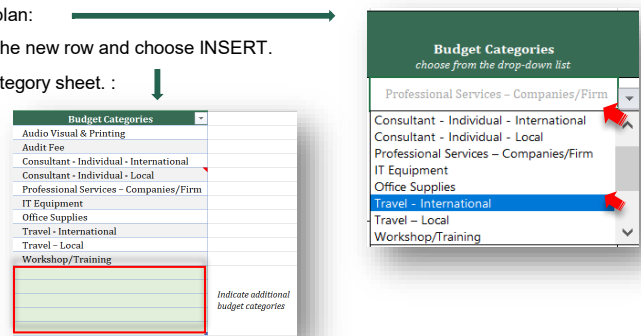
plan:

he new row and choose INSERT.

tegory sheet. :

| Budget Categories |
|---|
| Audio Visual & Printing |
| Audit Fee |
| Consultant - Individual - International |
| Consultant - Individual - Local |
| Professional Services – Companies/Firm |
| IT Equipment |
| Office Supplies |
| Travel - International |
| Travel – Local |
| Workshop/Training |

Indicate additional budget categories

Budget Categories
choose from the drop-down list

Professional Services – Companies/Firm

Consultant - Individual - International
Consultant - Individual - Local
Professional Services – Companies/Firm
IT Equipment
Office Supplies
Travel - International
Travel – Local
Workshop/Training